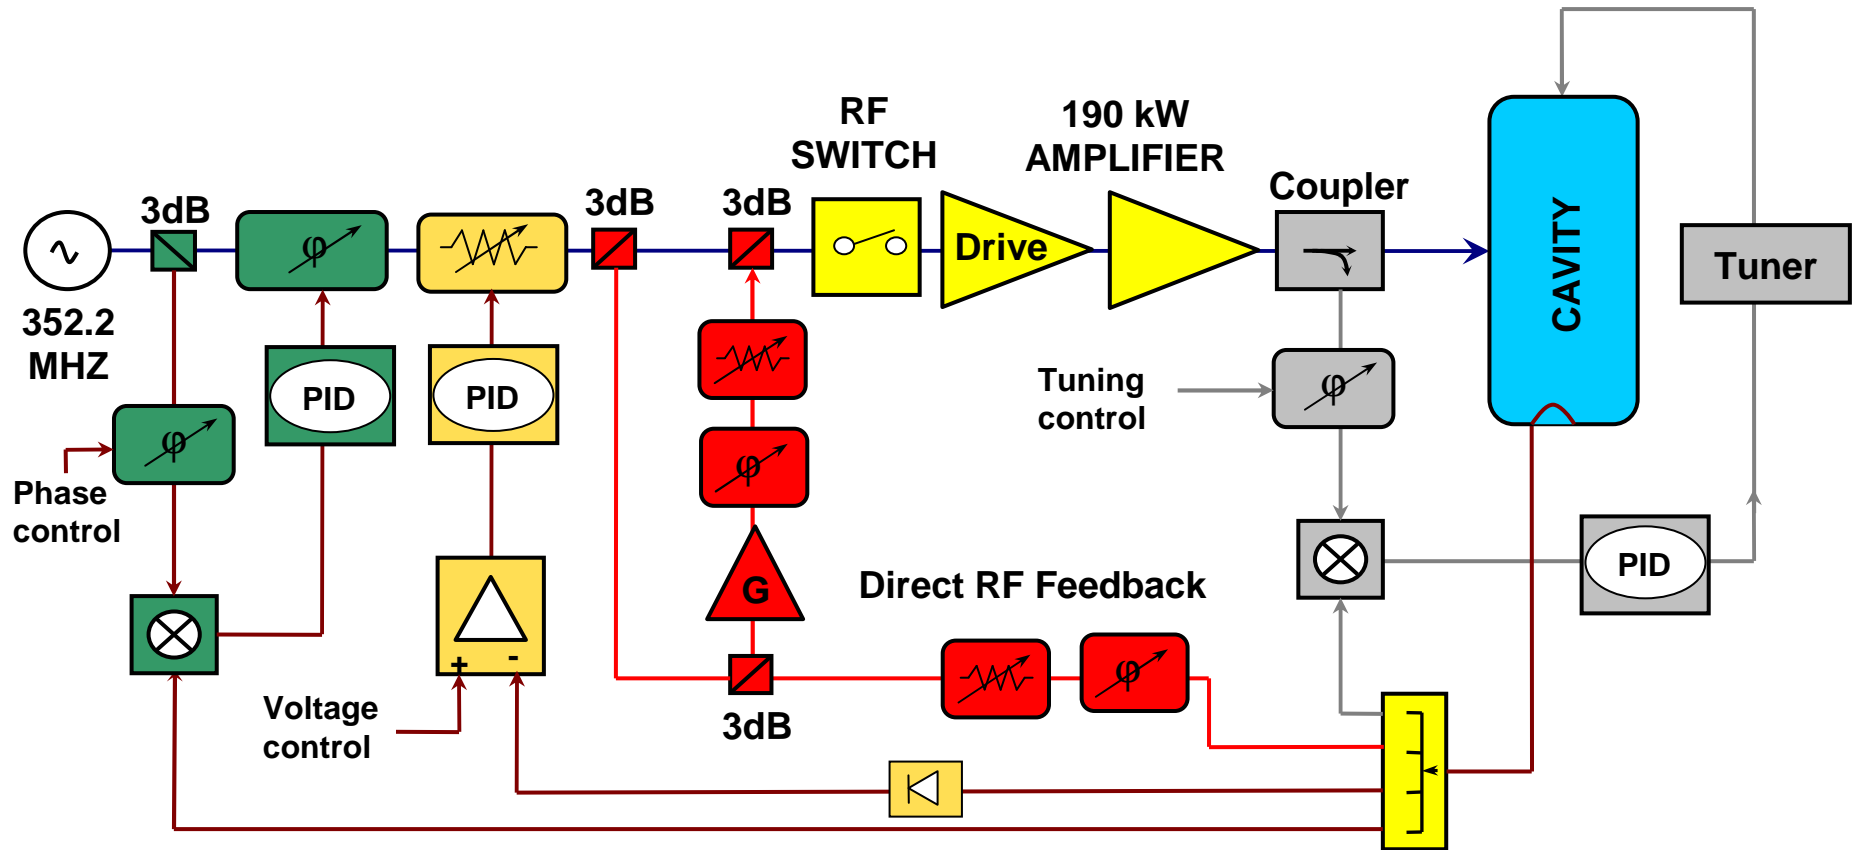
3dB

352.2 MHZ

φ

PID

PID

3dB

3dB

RF SWITCH

Drive

190 kW AMPLIFIER

Coupler

CAVITY

Tuner

φ

Phase control

φ

φ

Tuning control

φ

G

Direct RF Feedback

PID

+ -

Voltage control

3dB

φ

PID